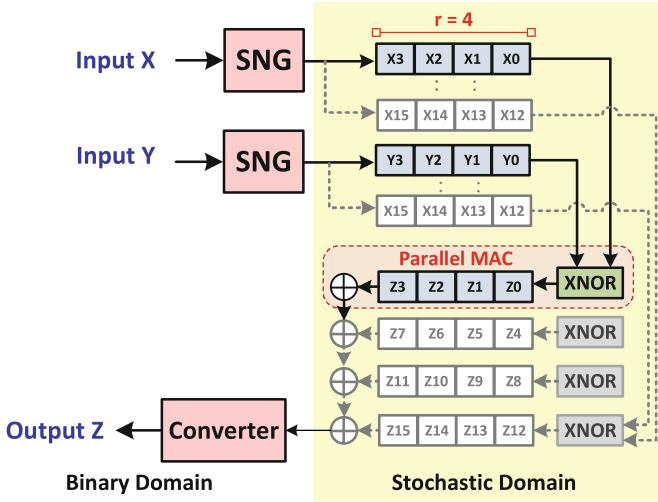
r = 4

Input X

SNG

X3 X2 X1 X0

X15 X14 X13 X12

Input Y

SNG

Y3 Y2 Y1 Y0

X15 X14 X13 X12

Parallel MAC

Z3 Z2 Z1 Z0

XNOR

Z7 Z6 Z5 Z4

XNOR

Z11 Z10 Z9 Z8

XNOR

Output Z

Converter

Z15 Z14 Z13 Z12

XNOR

Binary Domain

Stochastic Domain